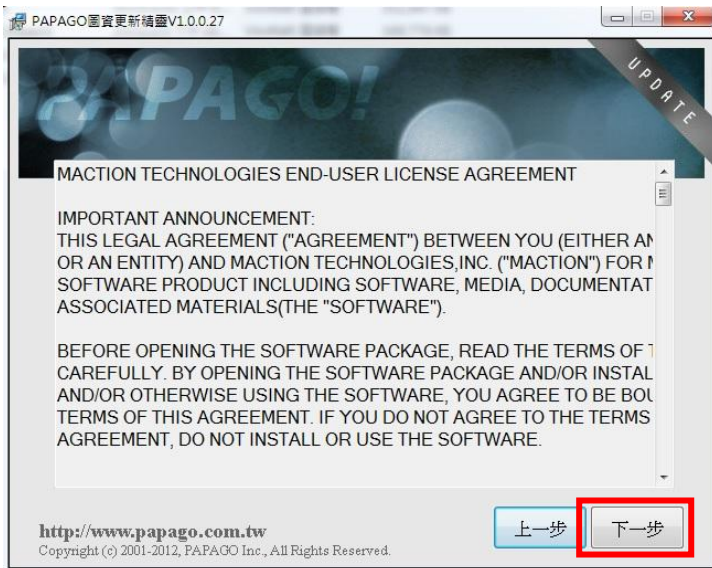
PAPAGO圖資更新精靈V1.0.0.27

PAPAGO!

UPDATE

MACTION TECHNOLOGIES END-USER LICENSE AGREEMENT

IMPORTANT ANNOUNCEMENT:
THIS LEGAL AGREEMENT ("AGREEMENT") BETWEEN YOU (EITHER AN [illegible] OR AN ENTITY) AND MACTION TECHNOLOGIES,INC. ("MACTION") FOR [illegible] SOFTWARE PRODUCT INCLUDING SOFTWARE, MEDIA, DOCUMENTAT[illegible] ASSOCIATED MATERIALS(THE "SOFTWARE").

BEFORE OPENING THE SOFTWARE PACKAGE, READ THE TERMS OF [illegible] CAREFULLY. BY OPENING THE SOFTWARE PACKAGE AND/OR INSTAL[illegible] AND/OR OTHERWISE USING THE SOFTWARE, YOU AGREE TO BE BOU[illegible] TERMS OF THIS AGREEMENT. IF YOU DO NOT AGREE TO THE TERMS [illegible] AGREEMENT, DO NOT INSTALL OR USE THE SOFTWARE.

http://www.papago.com.tw
Copyright (c) 2001-2012, PAPAGO Inc., All Rights Reserved.

上一步

下一步